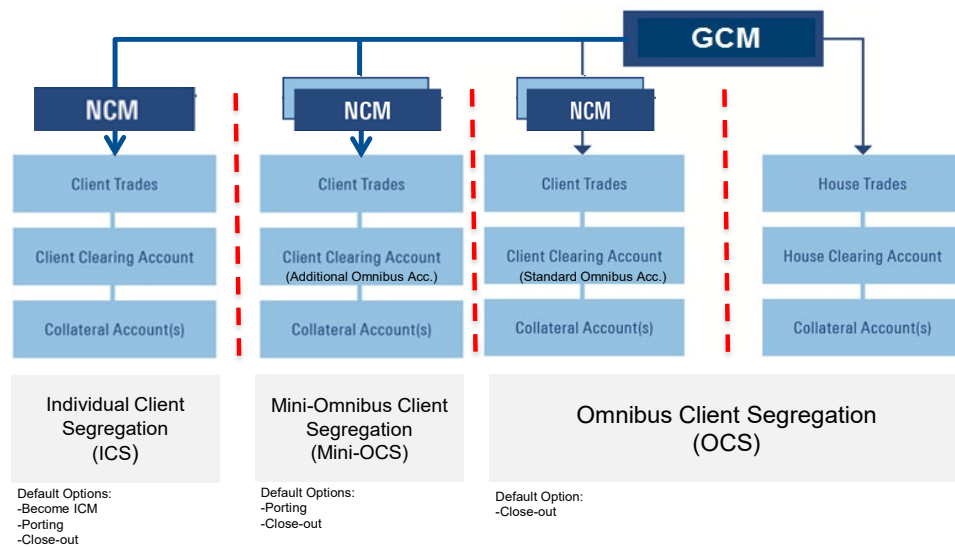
GCM

NCM

Client Trades

Client Clearing Account

Collateral Account(s)

Individual Client Segregation (ICS)

Default Options:
-Become ICM
-Porting
-Close-out

NCM

Client Trades

Client Clearing Account (Additional Omnibus Acc.)

Collateral Account(s)

Mini-Omnibus Client Segregation (Mini-OCS)

Default Options:
-Porting
-Close-out

NCM

Client Trades

Client Clearing Account (Standard Omnibus Acc.)

Collateral Account(s)

House Trades

House Clearing Account

Collateral Account(s)

Omnibus Client Segregation (OCS)

Default Option:
-Close-out